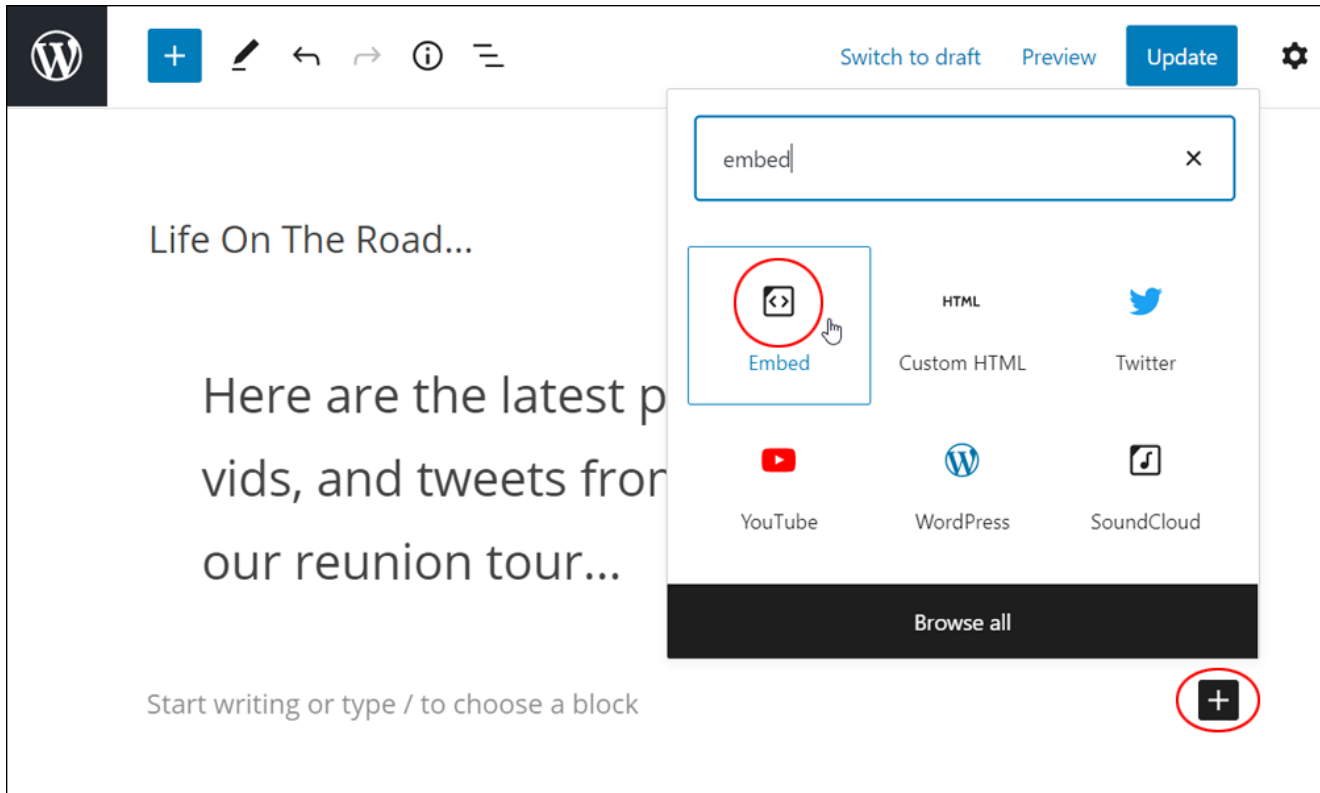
Switch to draft Preview Update

embed

Life On The Road...

Here are the latest p
vids, and tweets fron
our reunion tour...

Embed

HTML

Custom HTML

Twitter

YouTube

WordPress

SoundCloud

Browse all

Start writing or type / to choose a block